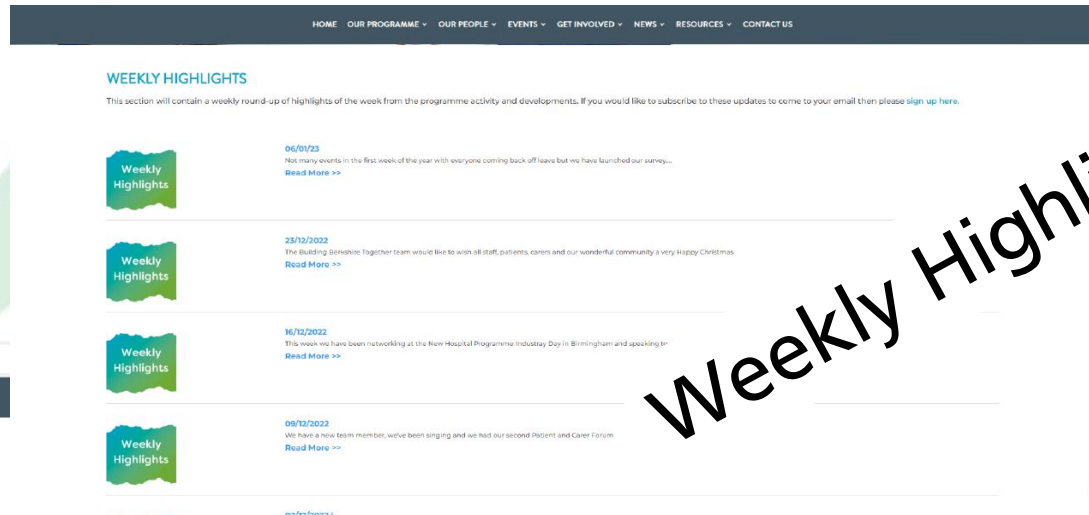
HOME OUR PROGRAMME ⌄ OUR PEOPLE ⌄ EVENTS ⌄ GET INVOLVED ⌄ NEWS ⌄ RESOURCES ⌄ CONTACT US

WEEKLY HIGHLIGHTS

This section will contain a weekly round-up of highlights of the week from the programme activity and developments. If you would like to subscribe to these updates to come to your email then please sign up here.

Weekly Highlights

06/01/23
Not many events in the first week of the year with everyone coming back off leave but we have launched our survey...
Read More >>

Weekly Highlights

23/12/2022
The Building Berkshire Together team would like to wish all staff, patients, carers and our wonderful community a very Happy Christmas
Read More >>

Weekly Highlights

16/12/2022
This week we have been networking at the New Hospital Programme Industry Day in Birmingham and speaking to
Read More >>

Weekly Highlights

09/12/2022
We have a new team member, we've been singing and we had our second Patient and Carer Forum
Read More >>

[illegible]

Weekly Highli